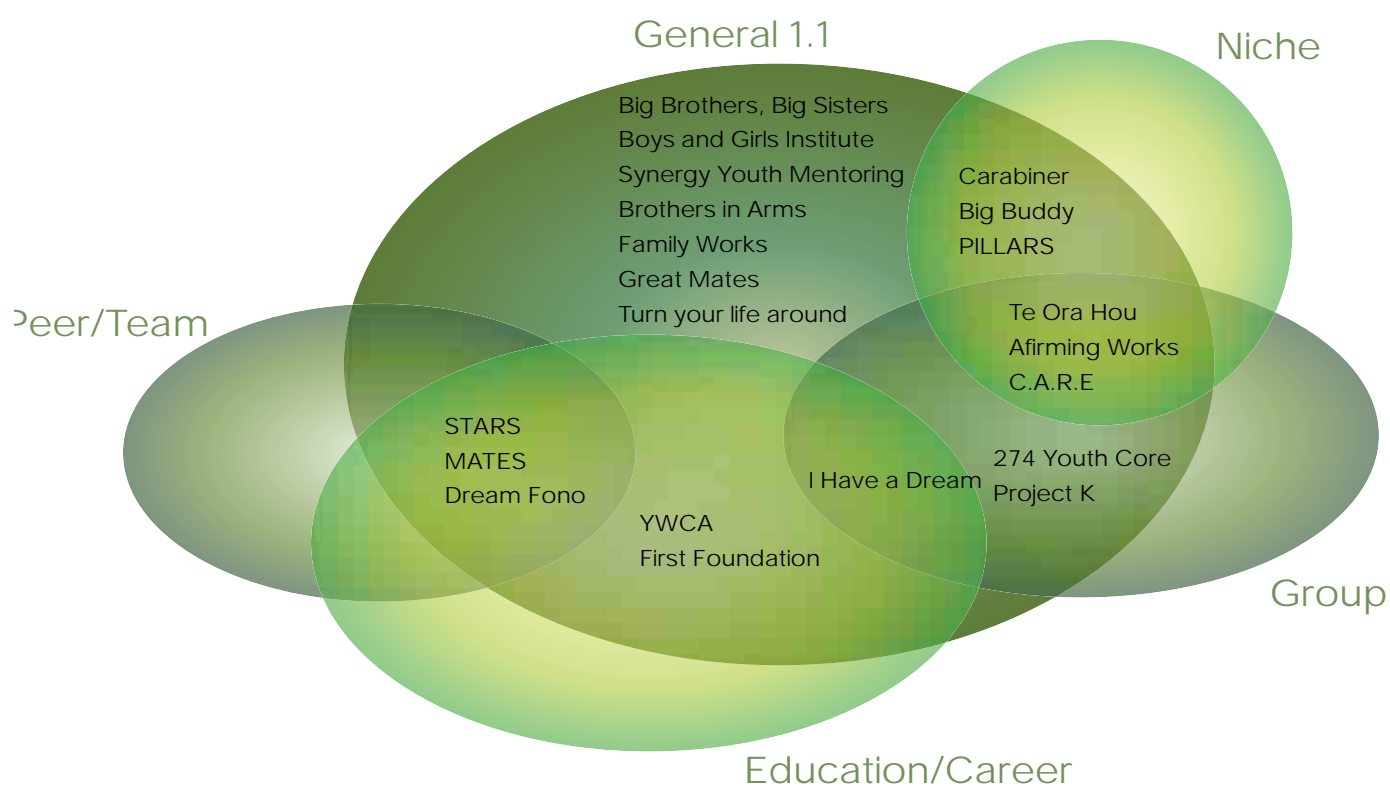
General 1.1

Niche

Big Brothers, Big Sisters
Boys and Girls Institute
Synergy Youth Mentoring
Brothers in Arms
Family Works
Great Mates
Turn your life around

Carabiner
Big Buddy
PILLARS

Peer/Team

Te Ora Hou
Afirming Works
C.A.R.E

STARS
MATES
Dream Fono

I Have a Dream

274 Youth Core
Project K

YWCA
First Foundation

Group

Education/Career